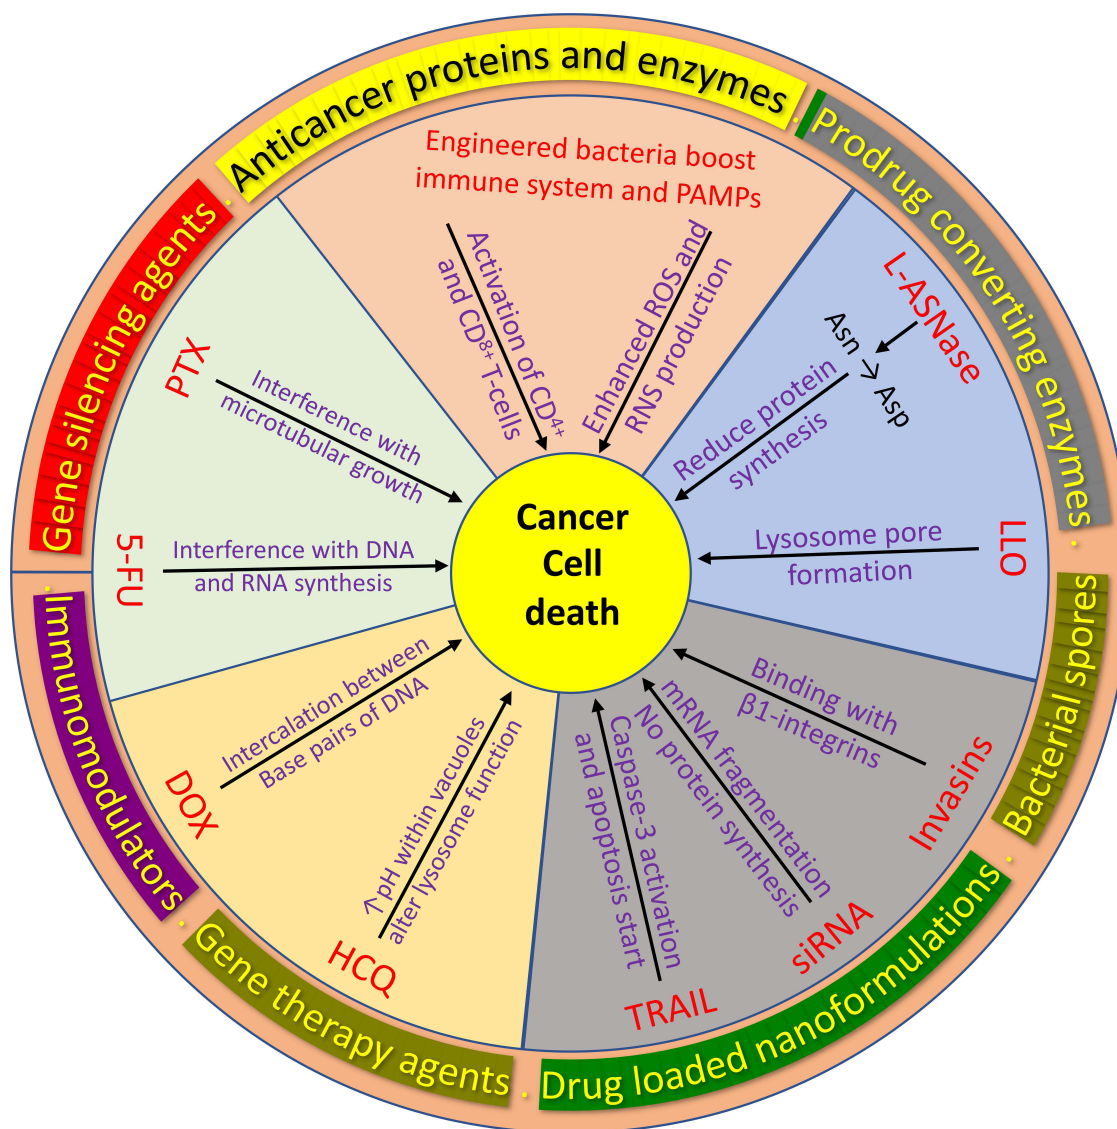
Anticancer proteins and enzymes

Prodrug converting enzymes

Bacterial spores

Drug loaded nanoformulations

Gene therapy agents

Immunomodulators

Gene silencing agents

Engineered bacteria boost immune system and PAMPs

Activation of $CD^{4+}$ and $CD^{8+}$ T-cells

Enhanced ROS and RNS production

L-ASNase

Asn → Asp

Reduce protein synthesis

LLO

Lysosome pore formation

Invasins

Binding with β1-integrins

siRNA

mRNA fragmentation

No protein synthesis

TRAIL

Caspase-3 activation and apoptosis start

HCQ

↑pH within vacuoles alter lysosome function

DOX

Intercalation between Base pairs of DNA

5-FU

Interference with DNA and RNA synthesis

PTX

Interference with microtubular growth

Cancer Cell death